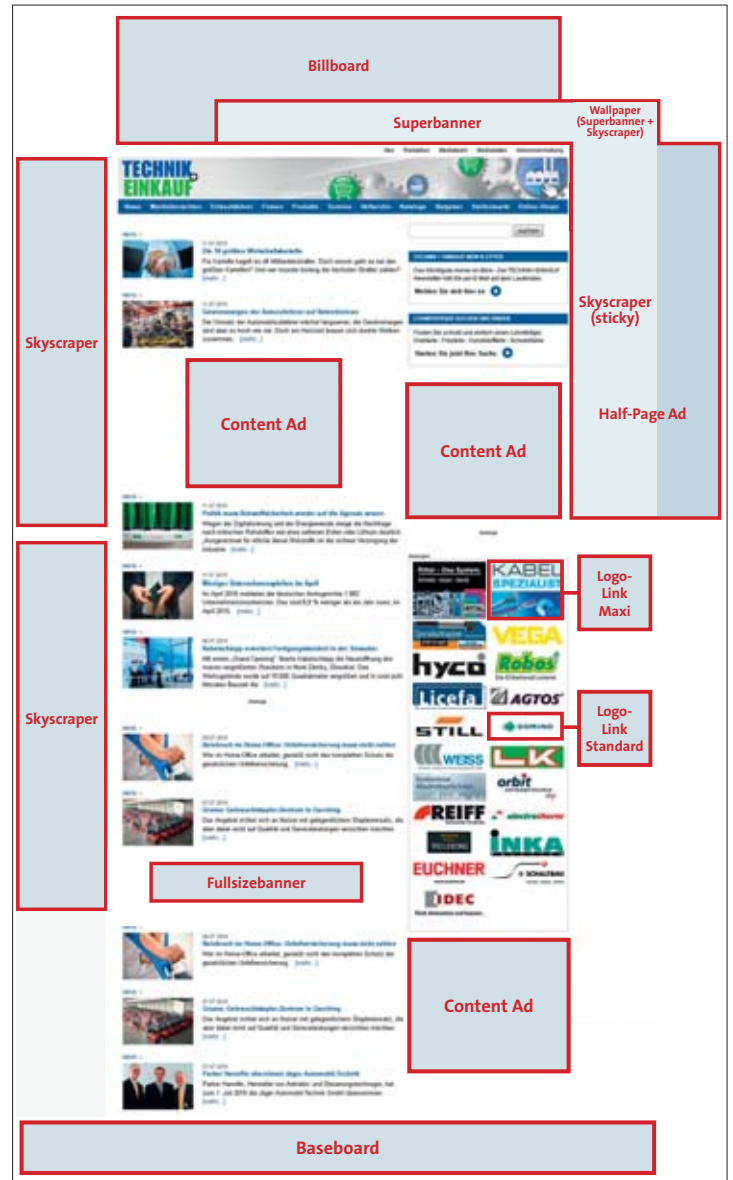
Billboard

Superbanner

Wallpaper (Superbanner + Skyscraper)

Skyscraper

TECHNIK EINKAUF

Skyscraper (sticky)

Content Ad

Content Ad

Half-Page Ad

Skyscraper

Logo-Link Maxi

KABEL SPEZIALIST

VEGA

hyco

Robos

Licefa

AGTOS

Logo-Link Standard

STILL

WEISS

LK

orbit

REIFF

INKA

EUCHNER

SCHULTE

IDEC

Fullsizebanner

Content Ad

Baseboard